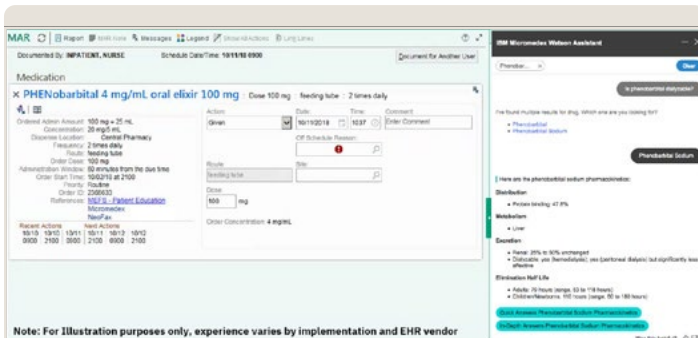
MAR | Report | With Note | Messages | Legend | Show All Actions | Link Lines

Documented By: INPATIENT, NURSE Schedule Date/Time: 10/11/18 0900

Document for Another User

Medication

PHENobarbital 4 mg/mL oral elixir 100 mg | Dose 100 mg : feeding tube : 2 times daily

Ordered Admin Amount: 100 mg = 25 mL
Concentration: 20 mg/5 mL
Dispense Location: Central Pharmacy
Frequency: 2 times daily
Route: feeding tube
Order Dose: 100 mg
Administration Window: 60 minutes from the due time
Order Start Time: 10/02/18 at 2100
Priority: Routine
Order ID: 2368630
References: MEFS - Patient Education
Micromedex
NeoFax

Recent Actions Next Actions
10/10 10/10 10/11 10/11 10/12 10/12
0900 2100 0900 2100 0900 2100

Action: Given
Date: 10/11/2018
Time: 1037
Comment: Enter Comment
Off Schedule Reason:
Route: feeding tube
Site:
Dose: 100 mg
Order Concentration: 4 mg/mL

IBM Micromedex Watson Assistant

Phenobar...
Clear

Is phenobarbital dialyzable?

I've found multiple results for drug. Which one are you looking for?
• Phenobarbital
• Phenobarbital Sodium

Phenobarbital Sodium

Here are the phenobarbital sodium pharmacokinetics:

Distribution
• Protein binding: 47.5%

Metabolism
• Liver

Excretion
• Renal: 25% to 50% unchanged
• Dialyzable: yes (hemodialysis); yes (peritoneal dialysis) but significantly less effective

Elimination Half Life
• Adults: 79 hours (range, 53 to 118 hours)
• Children/Newborns: 110 hours (range, 50 to 180 hours)

Quick Answers Phenobarbital Sodium Pharmacokinetics
In-Depth Answers Phenobarbital Sodium Pharmacokinetics

Note: For Illustration purposes only, experience varies by implementation and EHR vendor